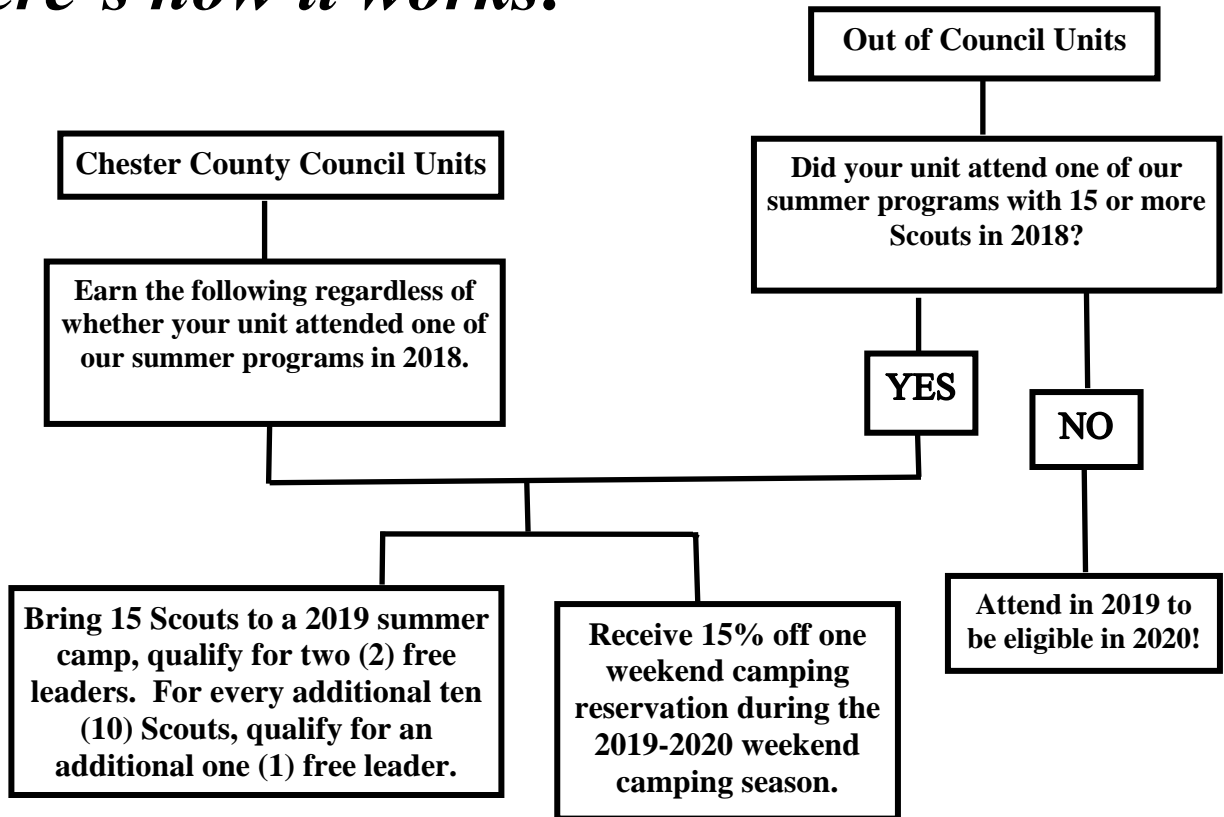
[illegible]ere's how it works!

Out of Council Units

Chester County Council Units

Did your unit attend one of our summer programs with 15 or more Scouts in 2018?

Earn the following regardless of whether your unit attended one of our summer programs in 2018.

YES

NO

Bring 15 Scouts to a 2019 summer camp, qualify for two (2) free leaders. For every additional ten (10) Scouts, qualify for an additional one (1) free leader.

Receive 15% off one weekend camping reservation during the 2019-2020 weekend camping season.

Attend in 2019 to be eligible in 2020!